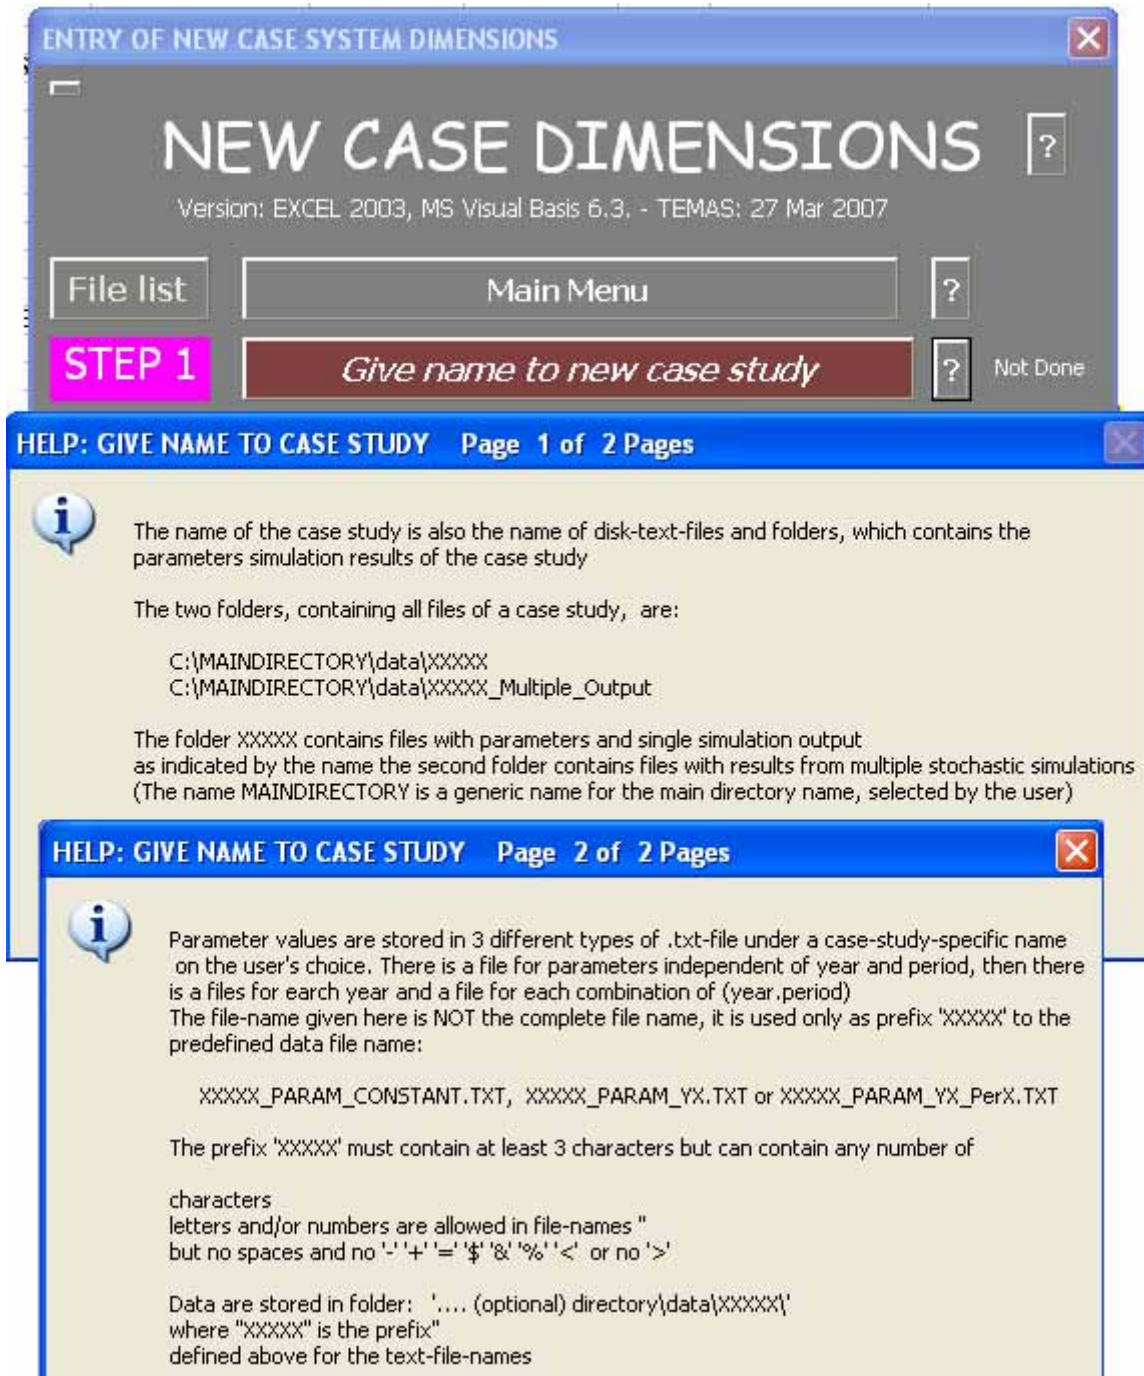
ENTRY OF NEW CASE SYSTEM DIMENSIONS

NEW CASE DIMENSIONS ?

Version: EXCEL 2003, MS Visual Basis 6.3. - TEMAS: 27 Mar 2007

File list

Main Menu

?

STEP 1

Give name to new case study

?

Not Done

HELP: GIVE NAME TO CASE STUDY Page 1 of 2 Pages

The name of the case study is also the name of disk-text-files and folders, which contains the parameters simulation results of the case study

The two folders, containing all files of a case study, are:

C:\MAINDIRECTORY\data\XXXXX
C:\MAINDIRECTORY\data\XXXXX_Multiple_Output

The folder XXXXX contains files with parameters and single simulation output
as indicated by the name the second folder contains files with results from multiple stochastic simulations
(The name MAINDIRECTORY is a generic name for the main directory name, selected by the user)

HELP: GIVE NAME TO CASE STUDY Page 2 of 2 Pages

Parameter values are stored in 3 different types of .txt-file under a case-study-specific name on the user's choice. There is a file for parameters independent of year and period, then there is a files for earch year and a file for each combination of (year.period)
The file-name given here is NOT the complete file name, it is used only as prefix 'XXXXX' to the predefined data file name:

XXXXX_PARAM_CONSTANT.TXT, XXXXX_PARAM_YX.TXT or XXXXX_PARAM_YX_PerX.TXT

The prefix 'XXXXX' must contain at least 3 characters but can contain any number of

characters
letters and/or numbers are allowed in file-names "
but no spaces and no '-' '+' '=' '$' '&' '%' '<' or no '>'

Data are stored in folder: '.... (optional) directory\data\XXXXX\'
where "XXXXX" is the prefix"
defined above for the text-file-names